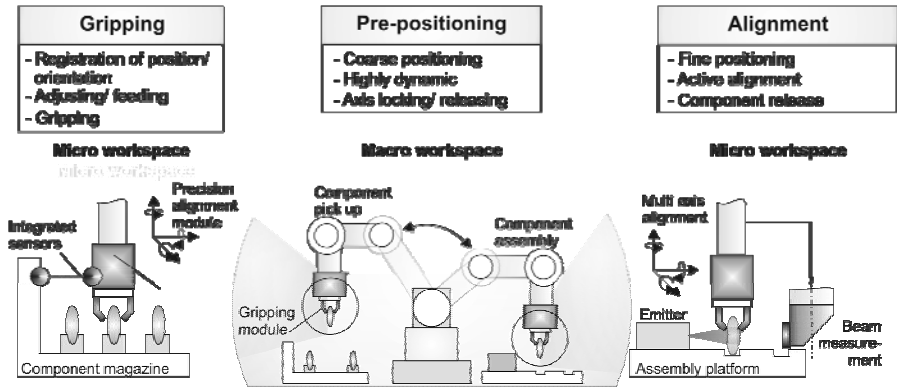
Gripping

- Registration of position/ orientation
- Adjusting/ feeding
- Gripping

Pre-positioning

- Coarse positioning
- Highly dynamic
- Axis locking/ releasing

Alignment

- Fine positioning
- Active alignment
- Component release

Micro workspace

Macro workspace

Micro workspace

Precision alignment module

Integrated sensors

Component magazine

Component pick up

Component assembly

Gripping module

Multi axis alignment

Emitter

Beam measurement

Assembly platform